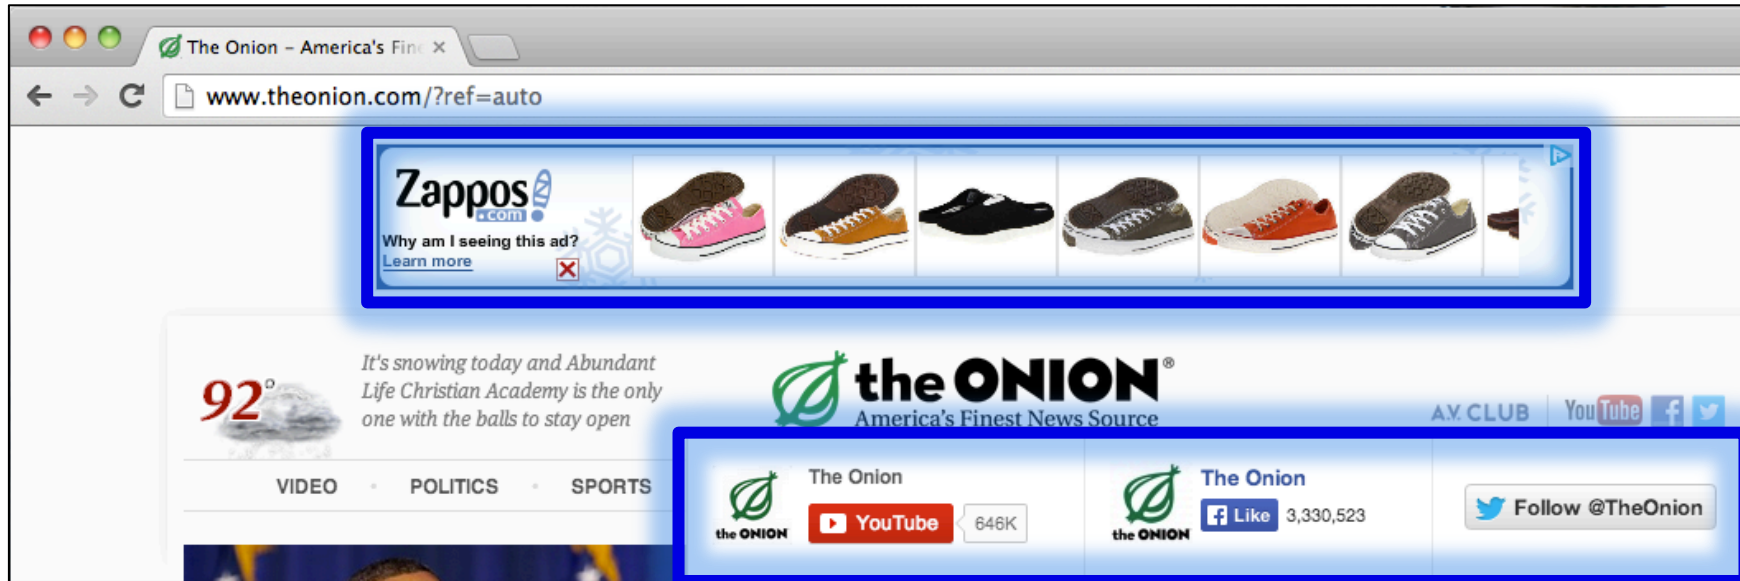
The Onion – America's Fin ×

www.theonion.com/?ref=auto

Zappos .com
Why am I seeing this ad?
Learn more

92°

It's snowing today and Abundant Life Christian Academy is the only one with the balls to stay open

the ONION®
America's Finest News Source

A.V. CLUB YouTube

VIDEO · POLITICS · SPORTS

the ONION
The Onion
YouTube 646K

the ONION
The Onion
Like 3,330,523

Follow @TheOnion